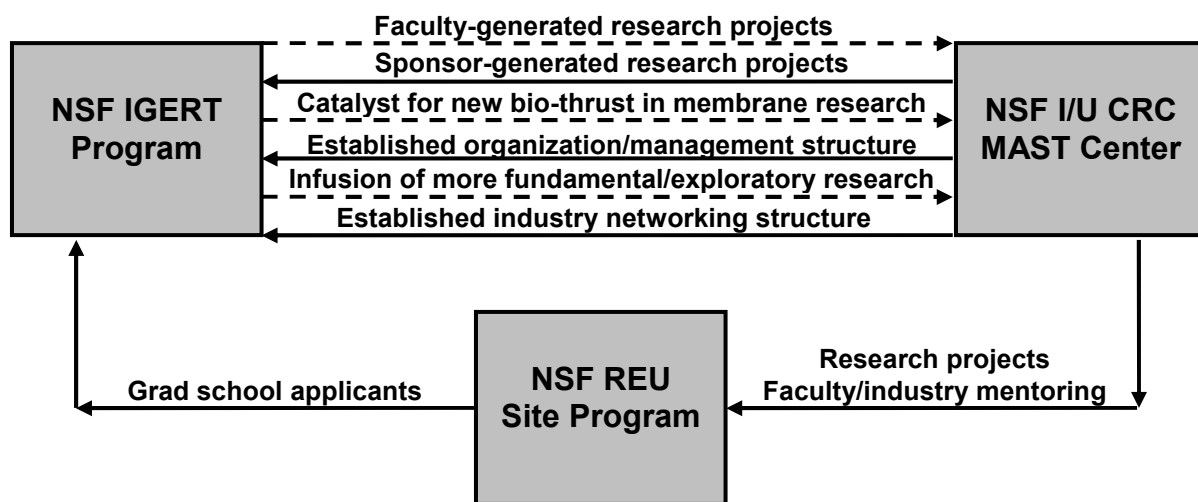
NSF IGERT Program

Faculty-generated research projects
Sponsor-generated research projects
Catalyst for new bio-thrust in membrane research
Established organization/management structure
Infusion of more fundamental/exploratory research
Established industry networking structure

NSF I/U CRC MAST Center

Grad school applicants

NSF REU Site Program

Research projects
Faculty/industry mentoring